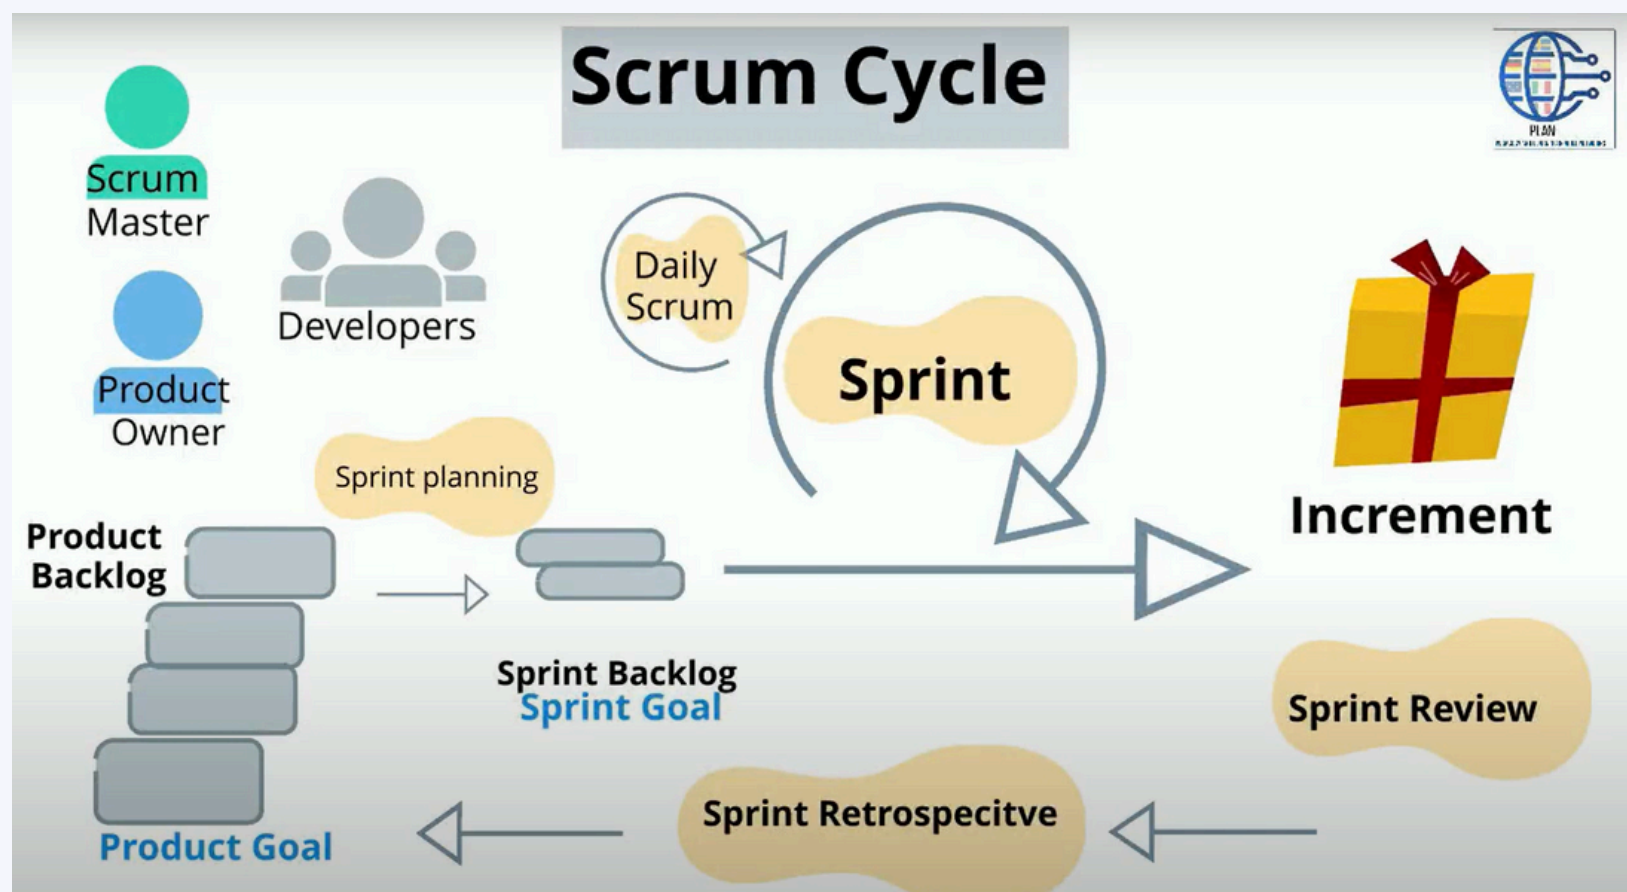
Scrum Cycle

PLAN

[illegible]

Scrum Master

Developers

Product Owner

Daily Scrum

Sprint

Increment

Sprint planning

Product Backlog

Sprint Backlog
Sprint Goal

Sprint Review

Sprint Retrospecitve

Product Goal